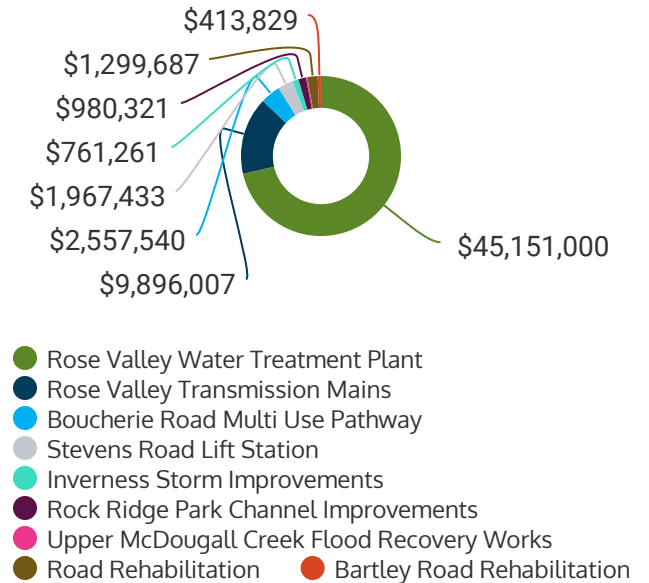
$413,829
$1,299,687
$980,321
$761,261
$1,967,433
$2,557,540
$9,896,007
$45,151,000

Rose Valley Water Treatment Plant
Rose Valley Transmission Mains
Boucherie Road Multi Use Pathway
Stevens Road Lift Station
Inverness Storm Improvements
Rock Ridge Park Channel Improvements
Upper McDougall Creek Flood Recovery Works
Road Rehabilitation
Bartley Road Rehabilitation